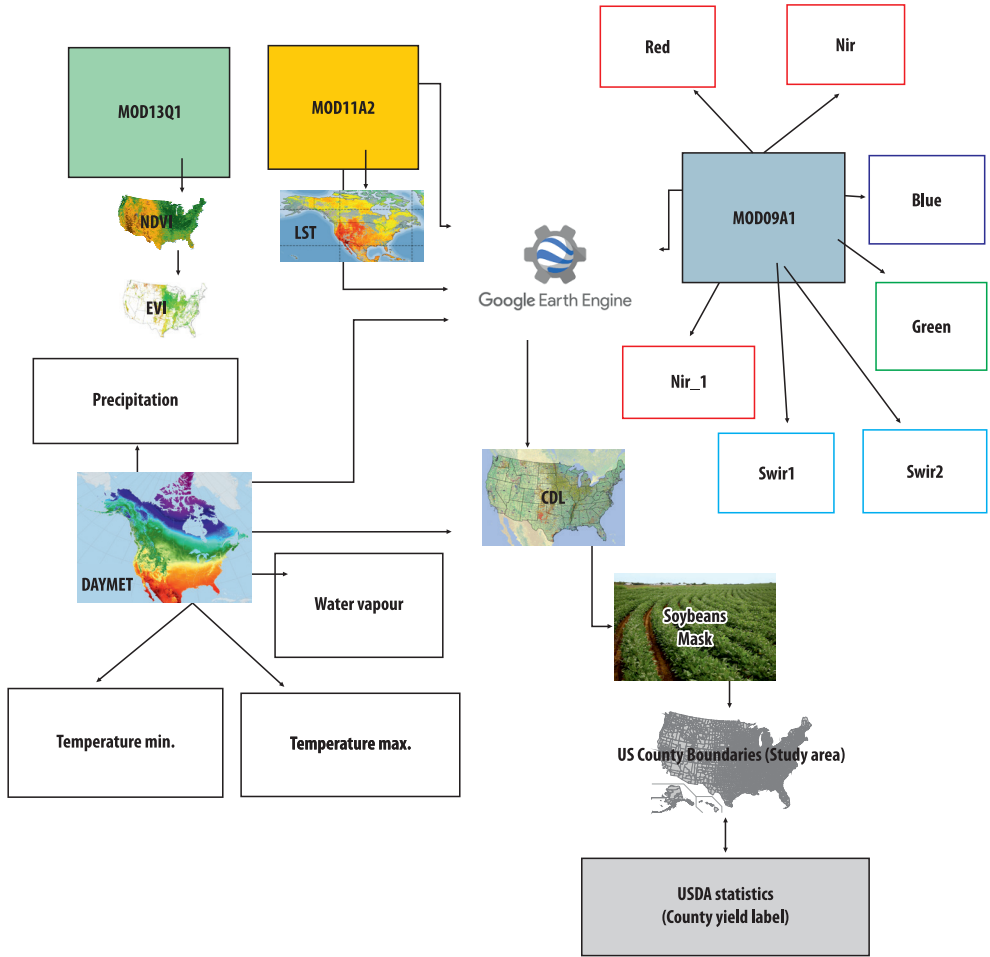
Red

Nir

MOD13Q1

MOD11A2

NDVI

LST

MOD09A1

Blue

Google Earth Engine

EVI

Green

Nir_1

Precipitation

Swir1

Swir2

CDL

DAYMET

Water vapour

Soybeans Mask

Temperature min.

Temperature max.

US County Boundaries (Study area)

USDA statistics
(County yield label)